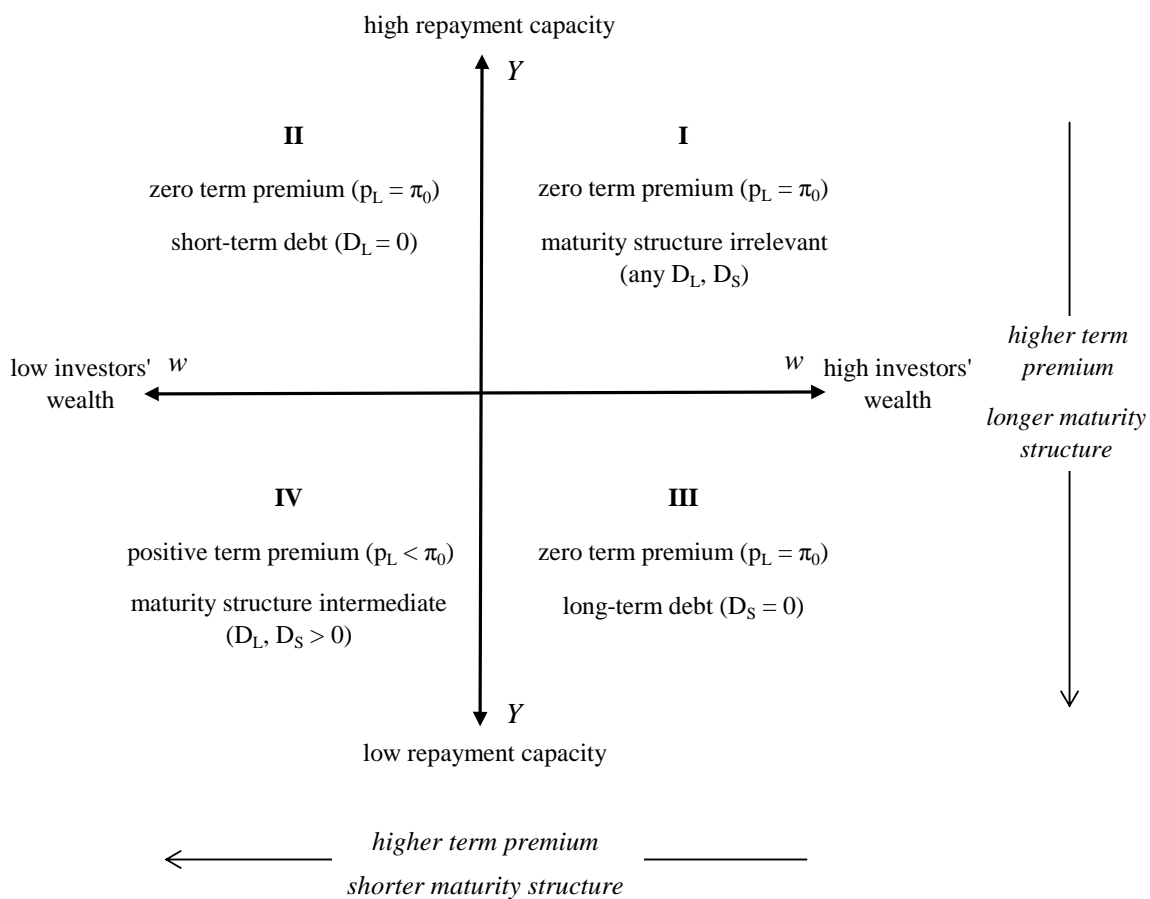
high repayment capacity

$Y$

II

zero term premium ($p_L = \pi_0$)

short-term debt ($D_L = 0$)

I

zero term premium ($p_L = \pi_0$)

maturity structure irrelevant (any $D_L$, $D_S$)

higher term premium

longer maturity structure

low investors' wealth $w$

$w$ high investors' wealth

IV

positive term premium ($p_L < \pi_0$)

maturity structure intermediate ($D_L$, $D_S > 0$)

III

zero term premium ($p_L = \pi_0$)

long-term debt ($D_S = 0$)

$Y$

low repayment capacity

higher term premium

shorter maturity structure